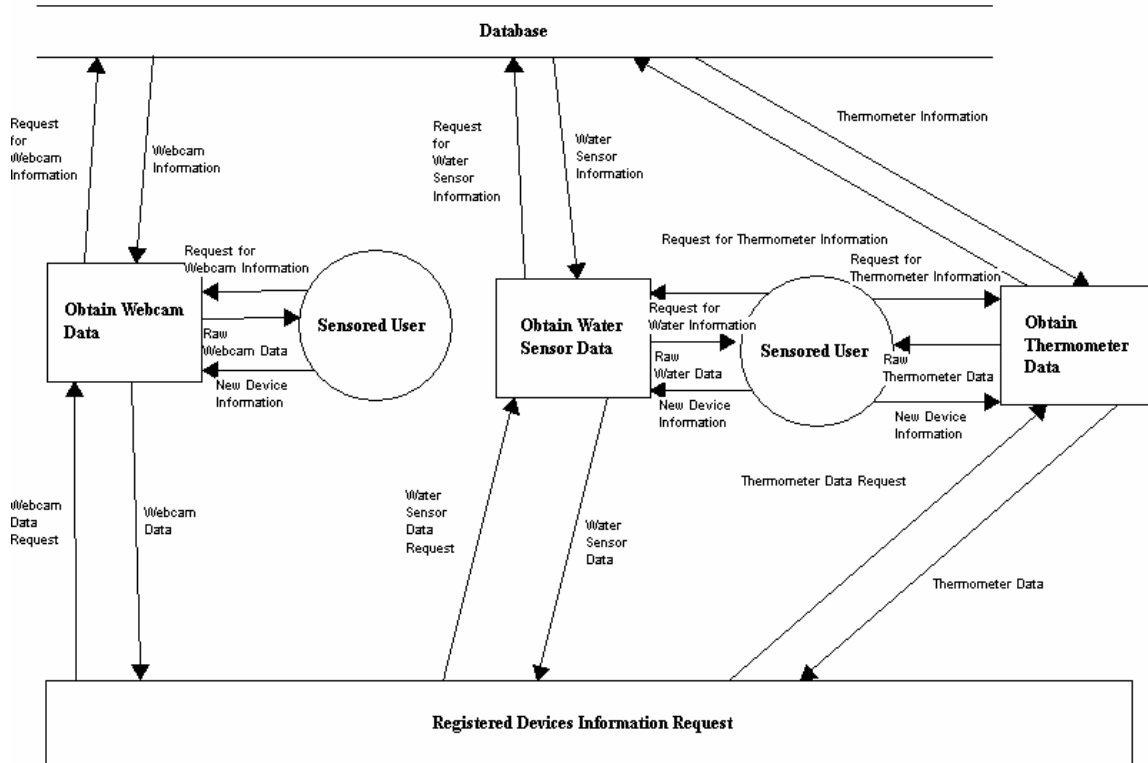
Database

Request for Webcam Information

Webcam Information

Request for Water Sensor Information

Water Sensor Information

Thermometer Information

Request for Thermometer Information

Request for Webcam Information

Obtain Webcam Data

Raw Webcam Data

Sensored User

New Device Information

Obtain Water Sensor Data

Request for Water Information

Request for Thermometer Information

Raw Water Data

Sensored User

Raw Thermometer Data

Obtain Thermometer Data

New Device Information

New Device Information

Thermometer Data Request

Webcam Data Request

Webcam Data

Water Sensor Data Request

Water Sensor Data

Thermometer Data

Registered Devices Information Request